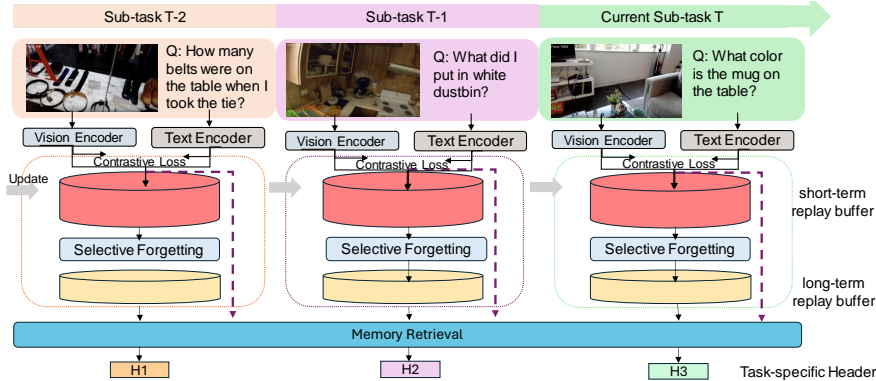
Sub-task T-2

Sub-task T-1

Current Sub-task T

Q: How many belts were on the table when I took the tie?

Q: What did I put in white dustbin?

Q: What color is the mug on the table?

Vision Encoder

Text Encoder

Contrastive Loss

Vision Encoder

Text Encoder

Contrastive Loss

Vision Encoder

Text Encoder

Contrastive Loss

Update

Selective Forgetting

Selective Forgetting

Selective Forgetting

short-term replay buffer

long-term replay buffer

Memory Retrieval

H1

H2

H3

Task-specific Header